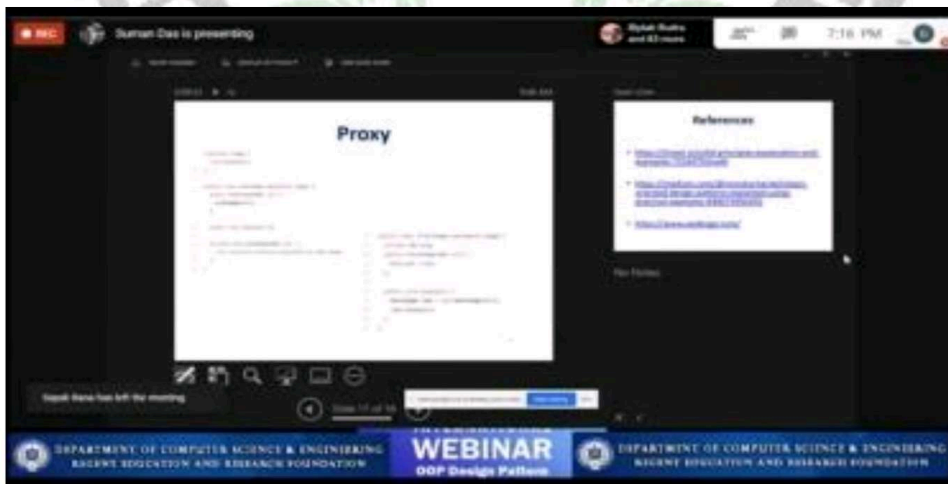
REC

Suman Das is presenting

Biplab Rudra and 83 more

7:16 PM

Proxy

References

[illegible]

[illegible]

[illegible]

No Notes

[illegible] has left the meeting

Slide 11 of 16

DEPARTMENT OF COMPUTER SCIENCE & ENGINEERING
REGENT EDUCATION AND RESEARCH FOUNDATION

WEBINAR
OOP Design Pattern

DEPARTMENT OF COMPUTER SCIENCE & ENGINEERING
REGENT EDUCATION AND RESEARCH FOUNDATION